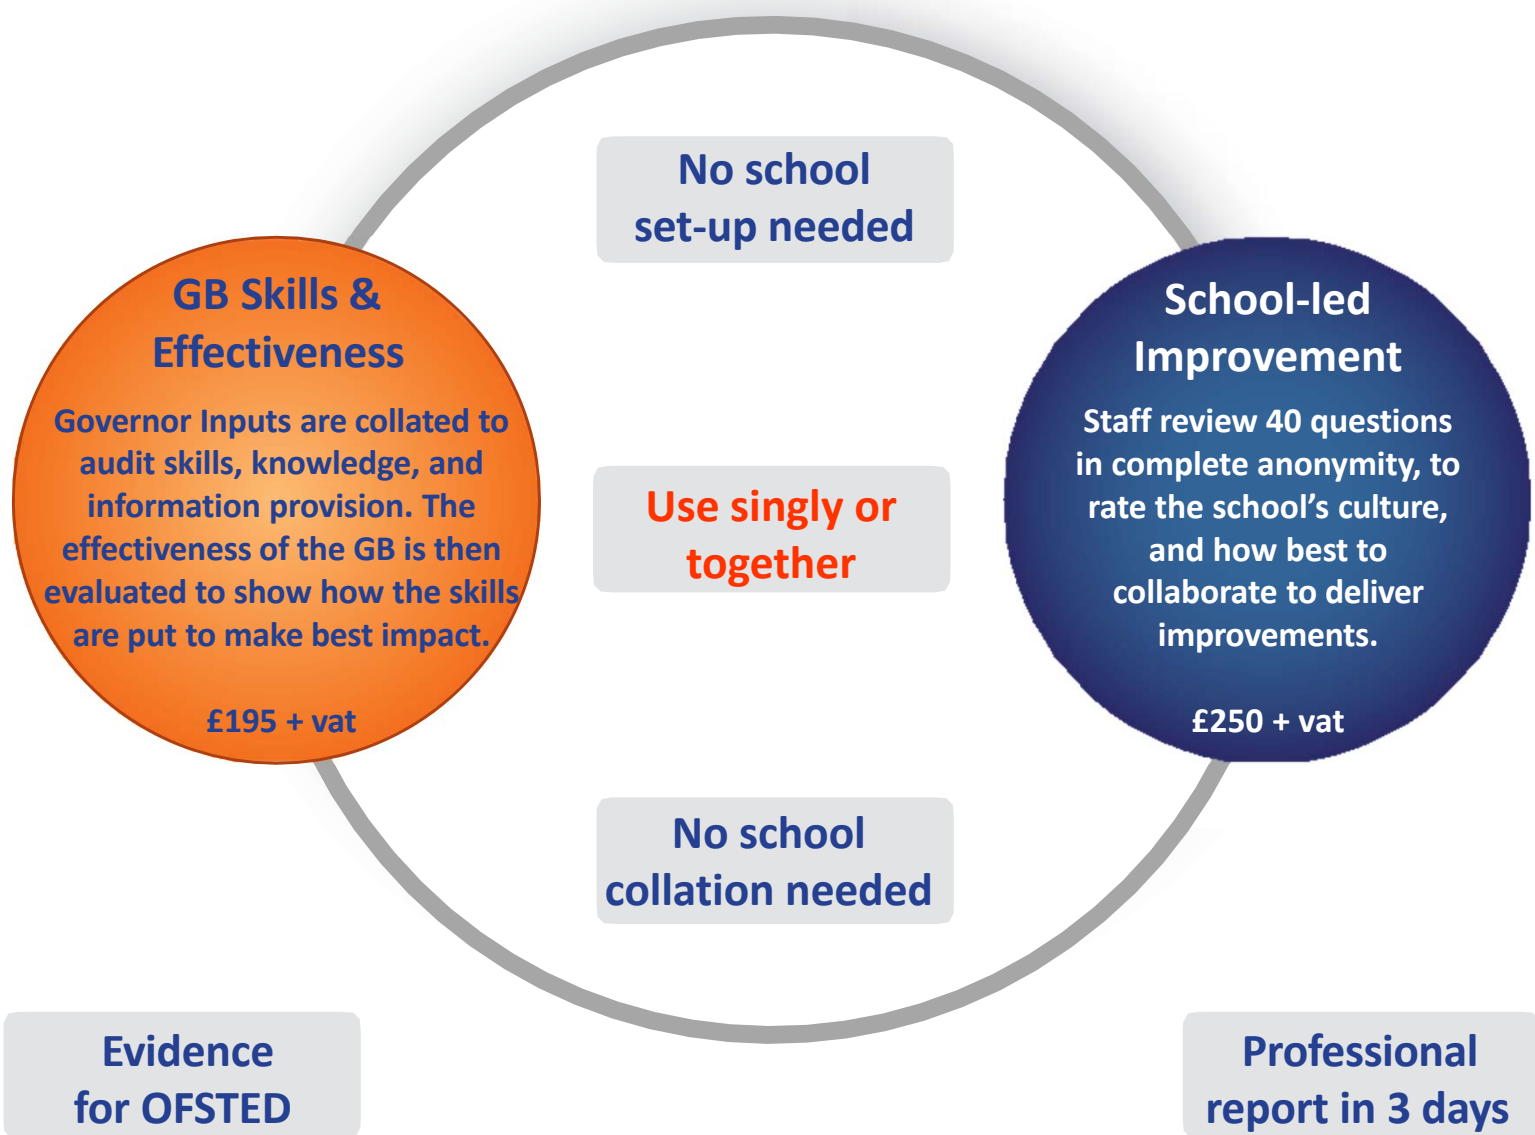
No school set-up needed

GB Skills & Effectiveness

Governor Inputs are collated to audit skills, knowledge, and information provision. The effectiveness of the GB is then evaluated to show how the skills are put to make best impact.

£195 + vat

Use singly or together

School-led Improvement

Staff review 40 questions in complete anonymity, to rate the school's culture, and how best to collaborate to deliver improvements.

£250 + vat

No school collation needed

Evidence for OFSTED

Professional report in 3 days